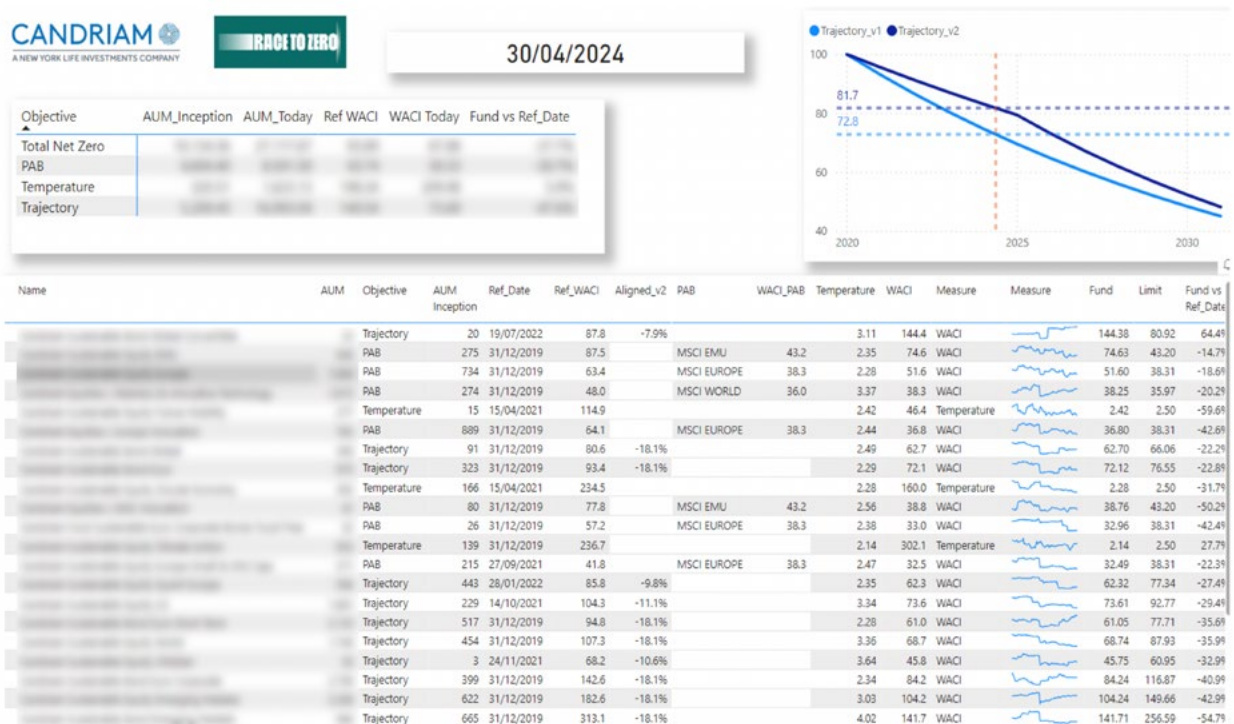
CANDRIAM
A NEW YORK LIFE INVESTMENTS COMPANY

RACE TO ZERO

30/04/2024

| Objective | AUM_Inception | AUM_Today | Ref WACI | WACI Today | Fund vs Ref_Date |
|---|---|---|---|---|---|
| Total Net Zero | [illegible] | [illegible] | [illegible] | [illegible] | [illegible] |
| PAB | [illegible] | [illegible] | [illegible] | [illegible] | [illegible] |
| Temperature | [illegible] | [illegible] | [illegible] | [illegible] | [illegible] |
| Trajectory | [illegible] | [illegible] | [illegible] | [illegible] | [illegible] |

Trajectory_v1 Trajectory_v2
100
81.7
80
72.8
60
40
2020 2025 2030

| Name | AUM | Objective | AUM Inception | Ref_Date | Ref_WACI | Aligned_v2 | PAB | WACI_PAB | Temperature | WACI | Measure | Measure | Fund | Limit | Fund vs Ref_Date |
|---|---|---|---|---|---|---|---|---|---|---|---|---|---|---|---|
| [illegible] | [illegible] | Trajectory | 20 | 19/07/2022 | 87.8 | -7.9% | | | 3.11 | 144.4 | WACI | | 144.38 | 80.92 | 64.4 |
| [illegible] | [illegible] | PAB | 275 | 31/12/2019 | 87.5 | | MSCI EMU | 43.2 | 2.35 | 74.6 | WACI | | 74.63 | 43.20 | -14.7 |
| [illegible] | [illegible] | PAB | 734 | 31/12/2019 | 63.4 | | MSCI EUROPE | 38.3 | 2.28 | 51.6 | WACI | | 51.60 | 38.31 | -18.6 |
| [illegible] | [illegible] | PAB | 274 | 31/12/2019 | 48.0 | | MSCI WORLD | 36.0 | 3.37 | 38.3 | WACI | | 38.25 | 35.97 | -20.2 |
| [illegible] | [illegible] | Temperature | 15 | 15/04/2021 | 114.9 | | | | 2.42 | 46.4 | Temperature | | 2.42 | 2.50 | -59.6 |
| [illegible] | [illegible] | PAB | 889 | 31/12/2019 | 64.1 | | MSCI EUROPE | 38.3 | 2.44 | 36.8 | WACI | | 36.80 | 38.31 | -42.6 |
| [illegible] | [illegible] | Trajectory | 91 | 31/12/2019 | 80.6 | -18.1% | | | 2.49 | 62.7 | WACI | | 62.70 | 66.06 | -22.2 |
| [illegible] | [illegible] | Trajectory | 323 | 31/12/2019 | 93.4 | -18.1% | | | 2.29 | 72.1 | WACI | | 72.12 | 76.55 | -22.8 |
| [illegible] | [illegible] | Temperature | 166 | 15/04/2021 | 234.5 | | | | 2.28 | 160.0 | Temperature | | 2.28 | 2.50 | -31.7 |
| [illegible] | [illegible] | PAB | 80 | 31/12/2019 | 77.8 | | MSCI EMU | 43.2 | 2.56 | 38.8 | WACI | | 38.76 | 43.20 | -50.2 |
| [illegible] | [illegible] | PAB | 26 | 31/12/2019 | 57.2 | | MSCI EUROPE | 38.3 | 2.38 | 33.0 | WACI | | 32.96 | 38.31 | -42.4 |
| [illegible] | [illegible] | Temperature | 139 | 31/12/2019 | 236.7 | | | | 2.14 | 302.1 | Temperature | | 2.14 | 2.50 | 27.7 |
| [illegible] | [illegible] | PAB | 215 | 27/09/2021 | 41.8 | | MSCI EUROPE | 38.3 | 2.47 | 32.5 | WACI | | 32.49 | 38.31 | -22.3 |
| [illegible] | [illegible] | Trajectory | 443 | 28/01/2022 | 85.8 | -9.8% | | | 2.35 | 62.3 | WACI | | 62.32 | 77.34 | -27.4 |
| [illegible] | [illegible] | Trajectory | 229 | 14/10/2021 | 104.3 | -11.1% | | | 3.34 | 73.6 | WACI | | 73.61 | 92.77 | -29.4 |
| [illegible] | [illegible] | Trajectory | 517 | 31/12/2019 | 94.8 | -18.1% | | | 2.28 | 61.0 | WACI | | 61.05 | 77.71 | -35.6 |
| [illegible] | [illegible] | Trajectory | 454 | 31/12/2019 | 107.3 | -18.1% | | | 3.36 | 68.7 | WACI | | 68.74 | 87.93 | -35.9 |
| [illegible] | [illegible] | Trajectory | 3 | 24/11/2021 | 68.2 | -10.6% | | | 3.64 | 45.8 | WACI | | 45.75 | 60.95 | -32.9 |
| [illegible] | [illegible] | Trajectory | 399 | 31/12/2019 | 142.6 | -18.1% | | | 2.34 | 84.2 | WACI | | 84.24 | 116.87 | -40.9 |
| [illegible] | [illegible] | Trajectory | 622 | 31/12/2019 | 182.6 | -18.1% | | | 3.03 | 104.2 | WACI | | 104.24 | 149.66 | -42.9 |
| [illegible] | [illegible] | Trajectory | 665 | 31/12/2019 | 313.1 | -18.1% | | | 4.02 | 141.7 | WACI | | 141.71 | 256.59 | -54.7 |